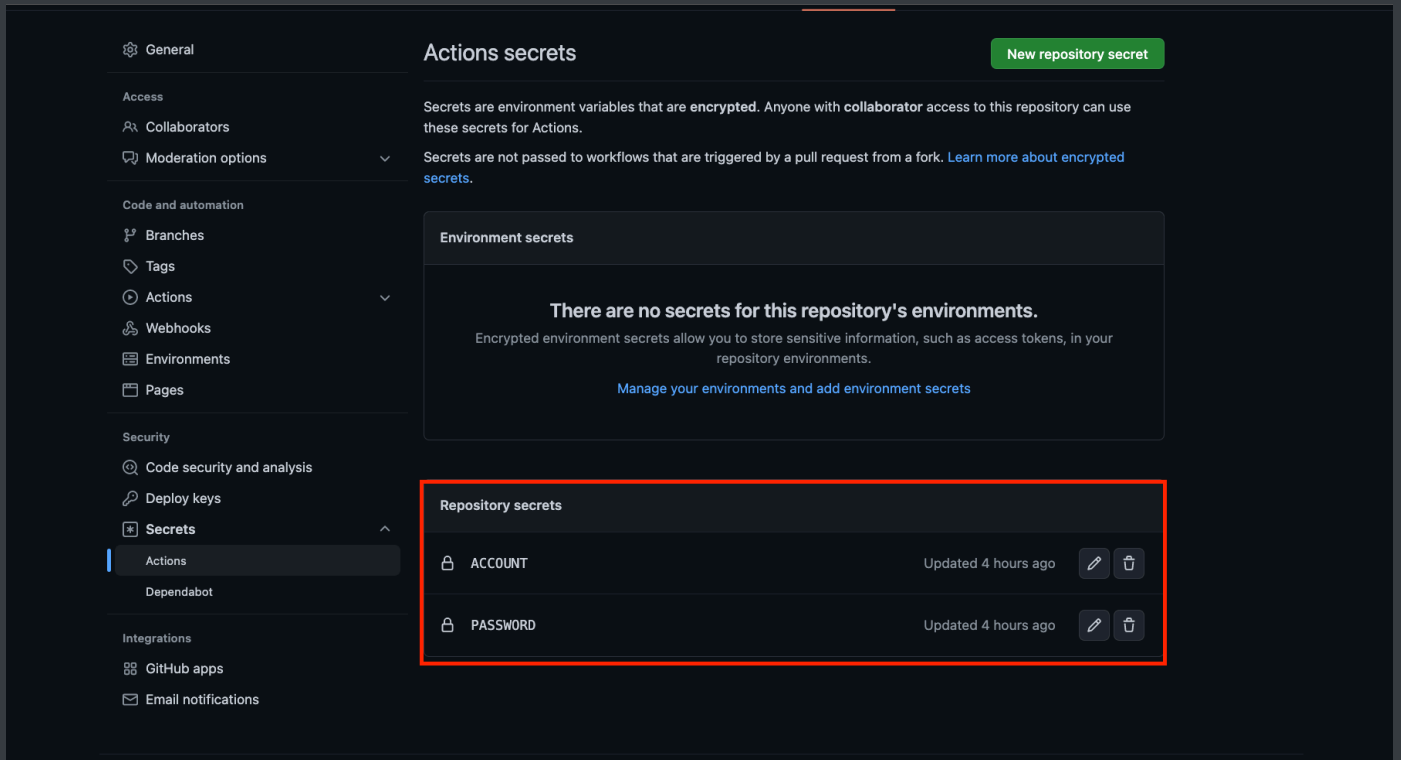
General

Access

Collaborators

Moderation options

Code and automation

Branches

Tags

Actions

Webhooks

Environments

Pages

Security

Code security and analysis

Deploy keys

Secrets

Actions

Dependabot

Integrations

GitHub apps

Email notifications

Actions secrets

New repository secret

Secrets are environment variables that are **encrypted**. Anyone with **collaborator** access to this repository can use these secrets for Actions.

Secrets are not passed to workflows that are triggered by a pull request from a fork. Learn more about encrypted secrets.

Environment secrets

There are no secrets for this repository's environments.

Encrypted environment secrets allow you to store sensitive information, such as access tokens, in your repository environments.

Manage your environments and add environment secrets

Repository secrets

ACCOUNT Updated 4 hours ago

PASSWORD Updated 4 hours ago